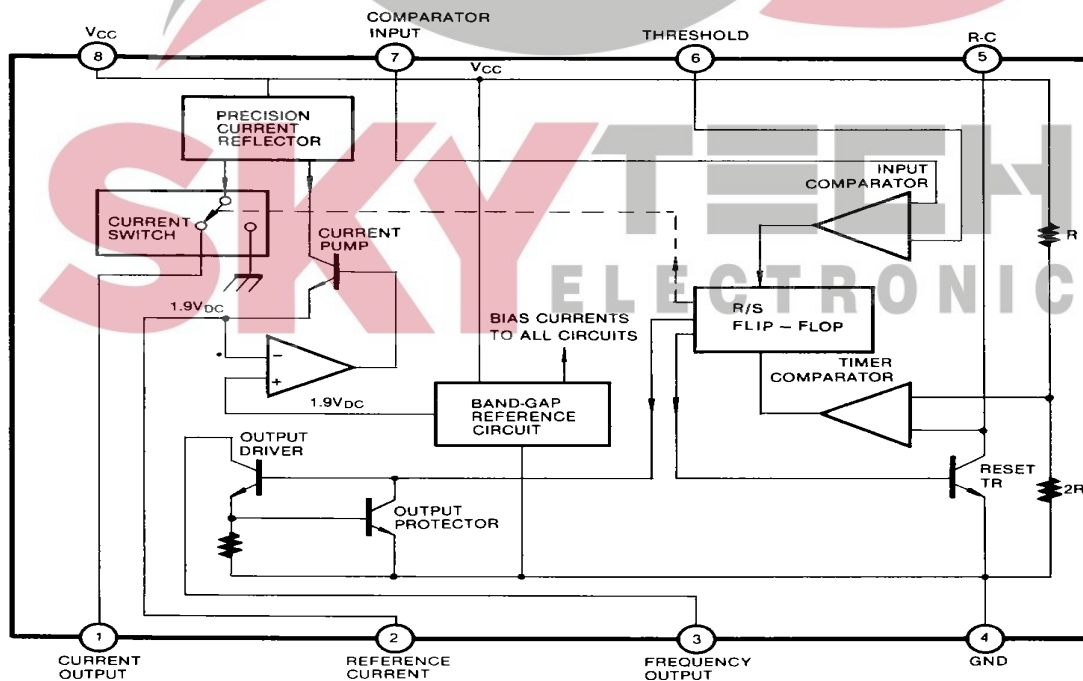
SKY TECH ELECTRONIC

$V_{CC}$
8

COMPARATOR INPUT
7

$V_{CC}$

THRESHOLD
6

R-C
5

PRECISION CURRENT REFLECTOR

INPUT COMPARATOR

CURRENT SWITCH

CURRENT PUMP

R

$1.9V_{DC}$

BIAS CURRENTS TO ALL CIRCUITS

R/S FLIP – FLOP

TIMER COMPARATOR

$1.9V_{DC}$

BAND-GAP REFERENCE CIRCUIT

OUTPUT DRIVER

RESET TR

2R

OUTPUT PROTECTOR

1
CURRENT OUTPUT

2
REFERENCE CURRENT

3
FREQUENCY OUTPUT

4
GND